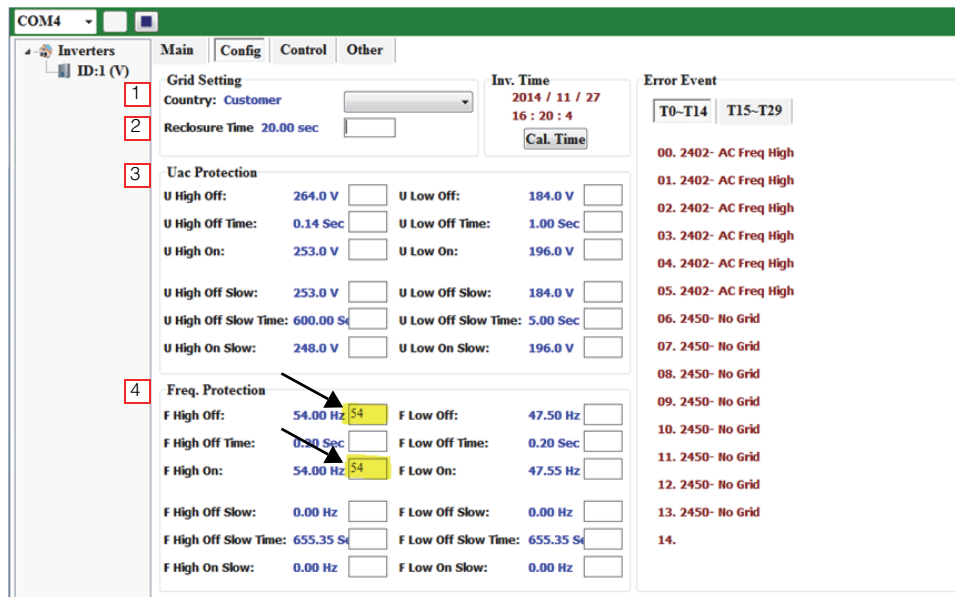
COM4

Inverters
ID:1 (V)

Main Config Control Other

1
2
3
4

Grid Setting
Country: Customer
Reclosure Time 20.00 sec

Inv. Time
2014 / 11 / 27
16 : 20 : 4
Cal. Time

Uac Protection
U High Off: 264.0 V
U Low Off: 184.0 V
U High Off Time: 0.14 Sec
U Low Off Time: 1.00 Sec
U High On: 253.0 V
U Low On: 196.0 V
U High Off Slow: 253.0 V
U Low Off Slow: 184.0 V
U High Off Slow Time: 600.00 Se
U Low Off Slow Time: 5.00 Sec
U High On Slow: 248.0 V
U Low On Slow: 196.0 V

Freq. Protection
F High Off: 54.00 Hz 54
F Low Off: 47.50 Hz
F High Off Time: 0.20 Sec
F Low Off Time: 0.20 Sec
F High On: 54.00 Hz 54
F Low On: 47.55 Hz
F High Off Slow: 0.00 Hz
F Low Off Slow: 0.00 Hz
F High Off Slow Time: 655.35 Se
F Low Off Slow Time: 655.35 Se
F High On Slow: 0.00 Hz
F Low On Slow: 0.00 Hz

Error Event
T0~T14 T15~T29
00. 2402- AC Freq High
01. 2402- AC Freq High
02. 2402- AC Freq High
03. 2402- AC Freq High
04. 2402- AC Freq High
05. 2402- AC Freq High
06. 2450- No Grid
07. 2450- No Grid
08. 2450- No Grid
09. 2450- No Grid
10. 2450- No Grid
11. 2450- No Grid
12. 2450- No Grid
13. 2450- No Grid
14.